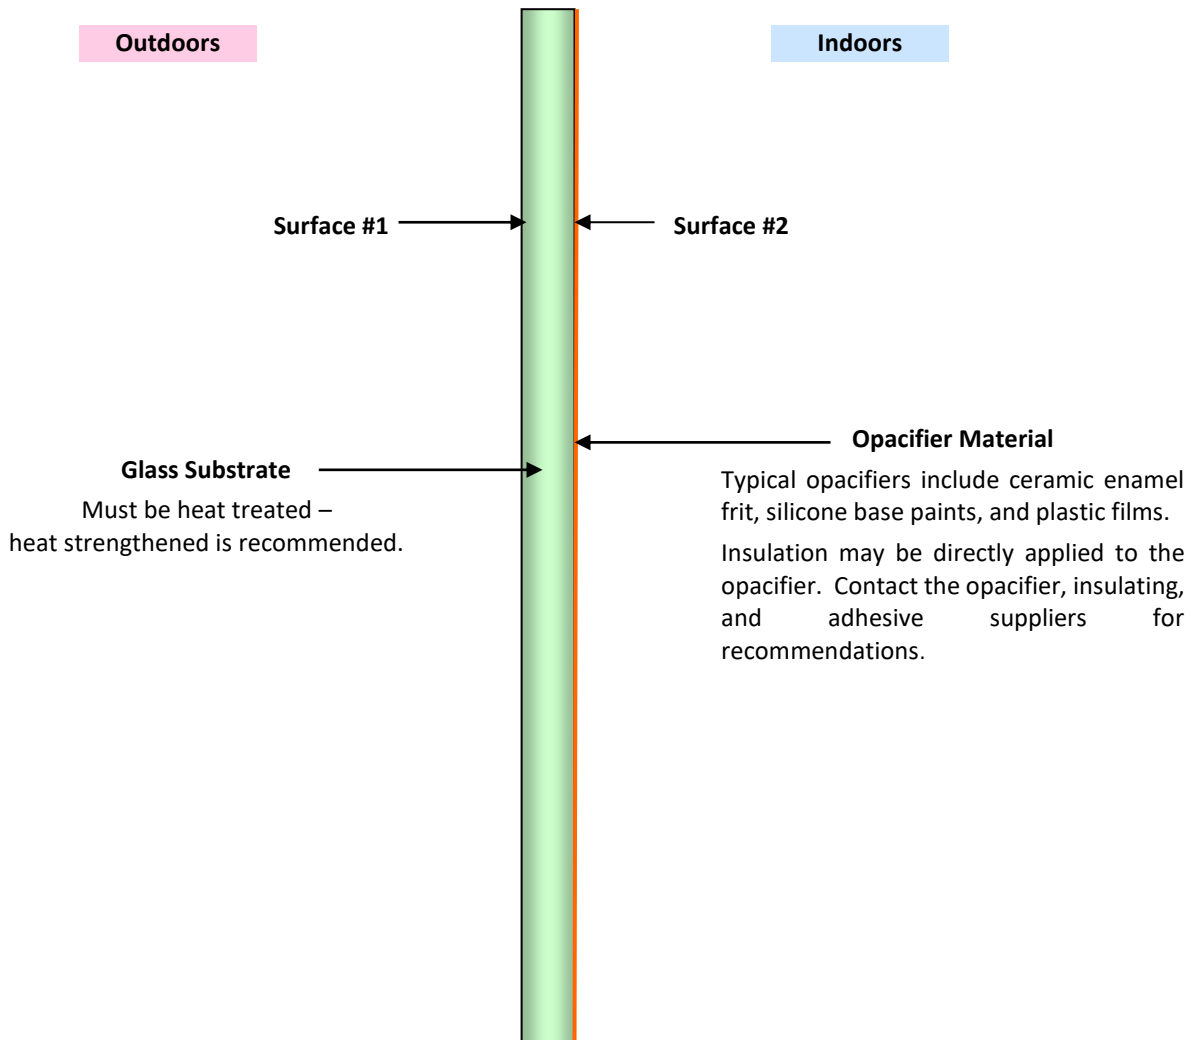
Outdoors

Indoors

Surface #1

Surface #2

Opacifier Material

Typical opacifiers include ceramic enamel frit, silicone base paints, and plastic films.

Insulation may be directly applied to the opacifier. Contact the opacifier, insulating, and adhesive suppliers for recommendations.

Glass Substrate

Must be heat treated – heat strengthened is recommended.